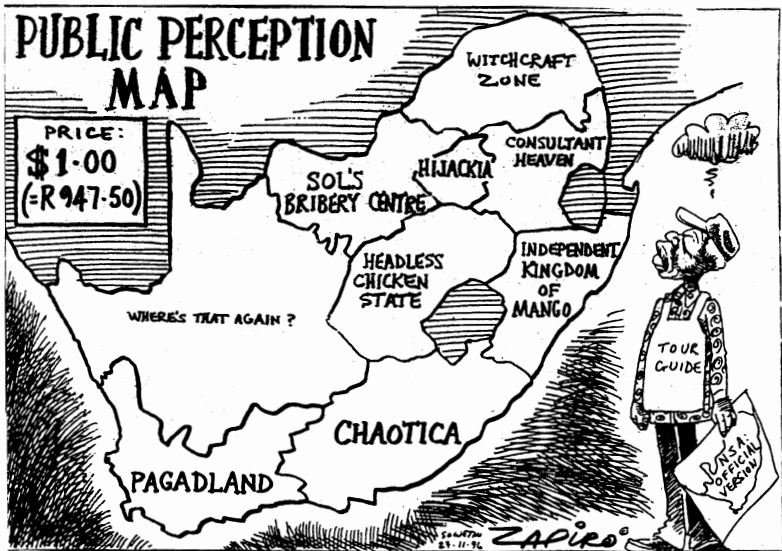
PUBLIC PERCEPTION MAP

PRICE: $1·00 (=R 947·50)

WITCHCRAFT ZONE

CONSULTANT HEAVEN

HIJACKIA

SOL'S BRIBERY CENTRE

HEADLESS CHICKEN STATE

INDEPENDENT KINGDOM OF MANGO

WHERE'S THAT AGAIN ?

CHAOTICA

PAGADLAND

TOUR GUIDE

RSA: OFFICIAL VERSION

SOWETAN 23-11-96

ZAPIRO©